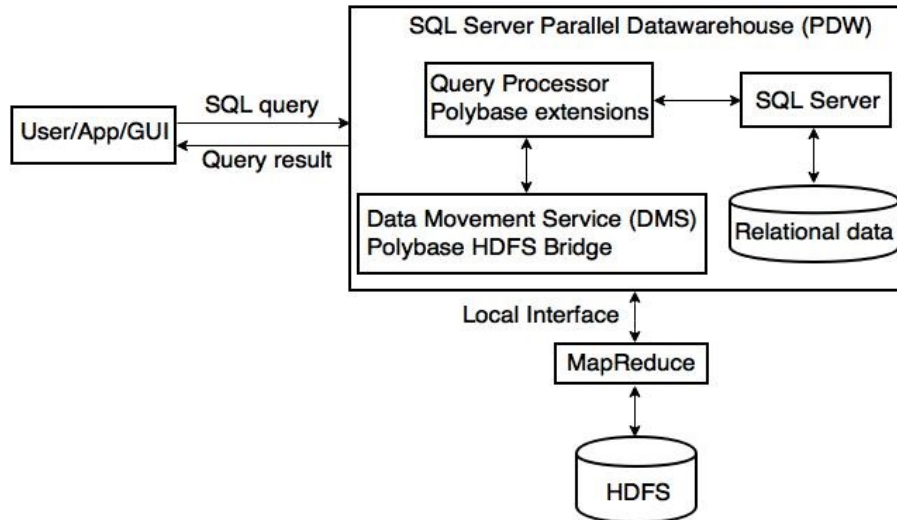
SQL Server Parallel Datawarehouse (PDW)

User/App/GUI

SQL query

Query result

Query Processor
Polybase extensions

SQL Server

Data Movement Service (DMS)
Polybase HDFS Bridge

Relational data

Local Interface

MapReduce

HDFS